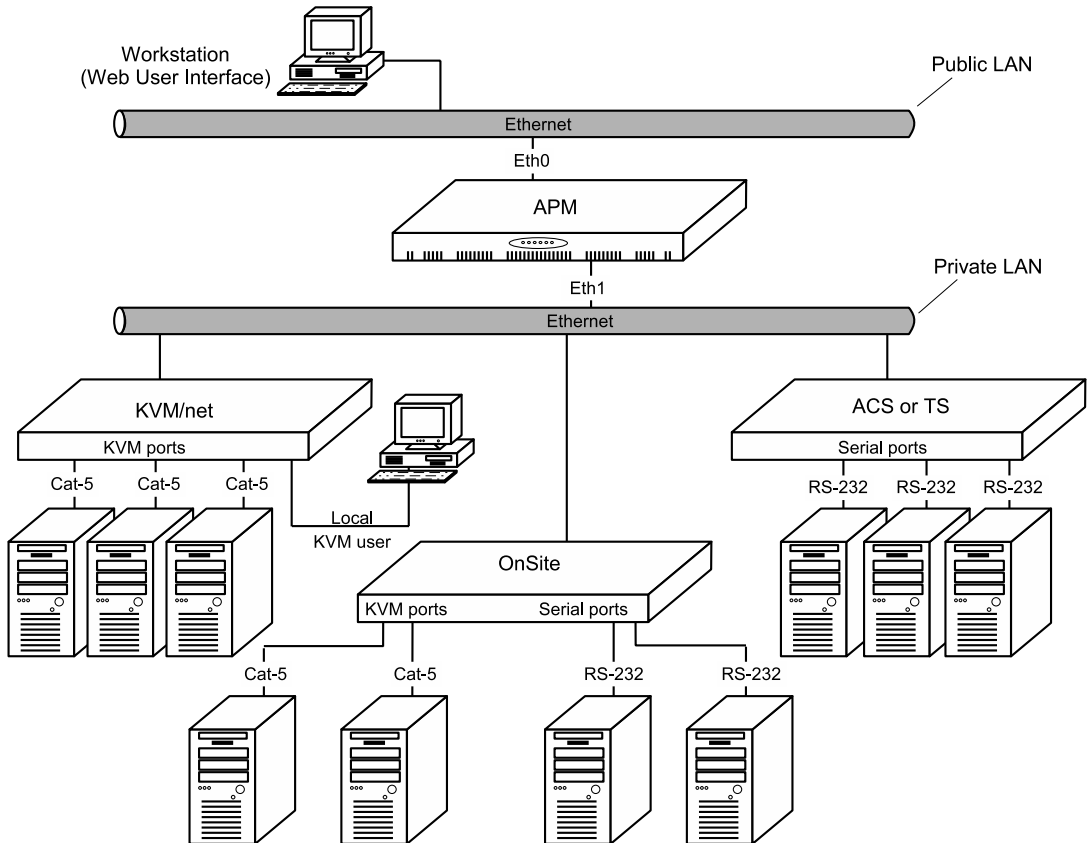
Workstation
(Web User Interface)

Public LAN

Ethernet

Eth0

APM

Eth1

Private LAN

Ethernet

KVM/net

KVM ports

Cat-5 Cat-5 Cat-5

Local
KVM user

ACS or TS

Serial ports

RS-232 RS-232 RS-232

OnSite

KVM ports Serial ports

Cat-5 Cat-5 RS-232 RS-232